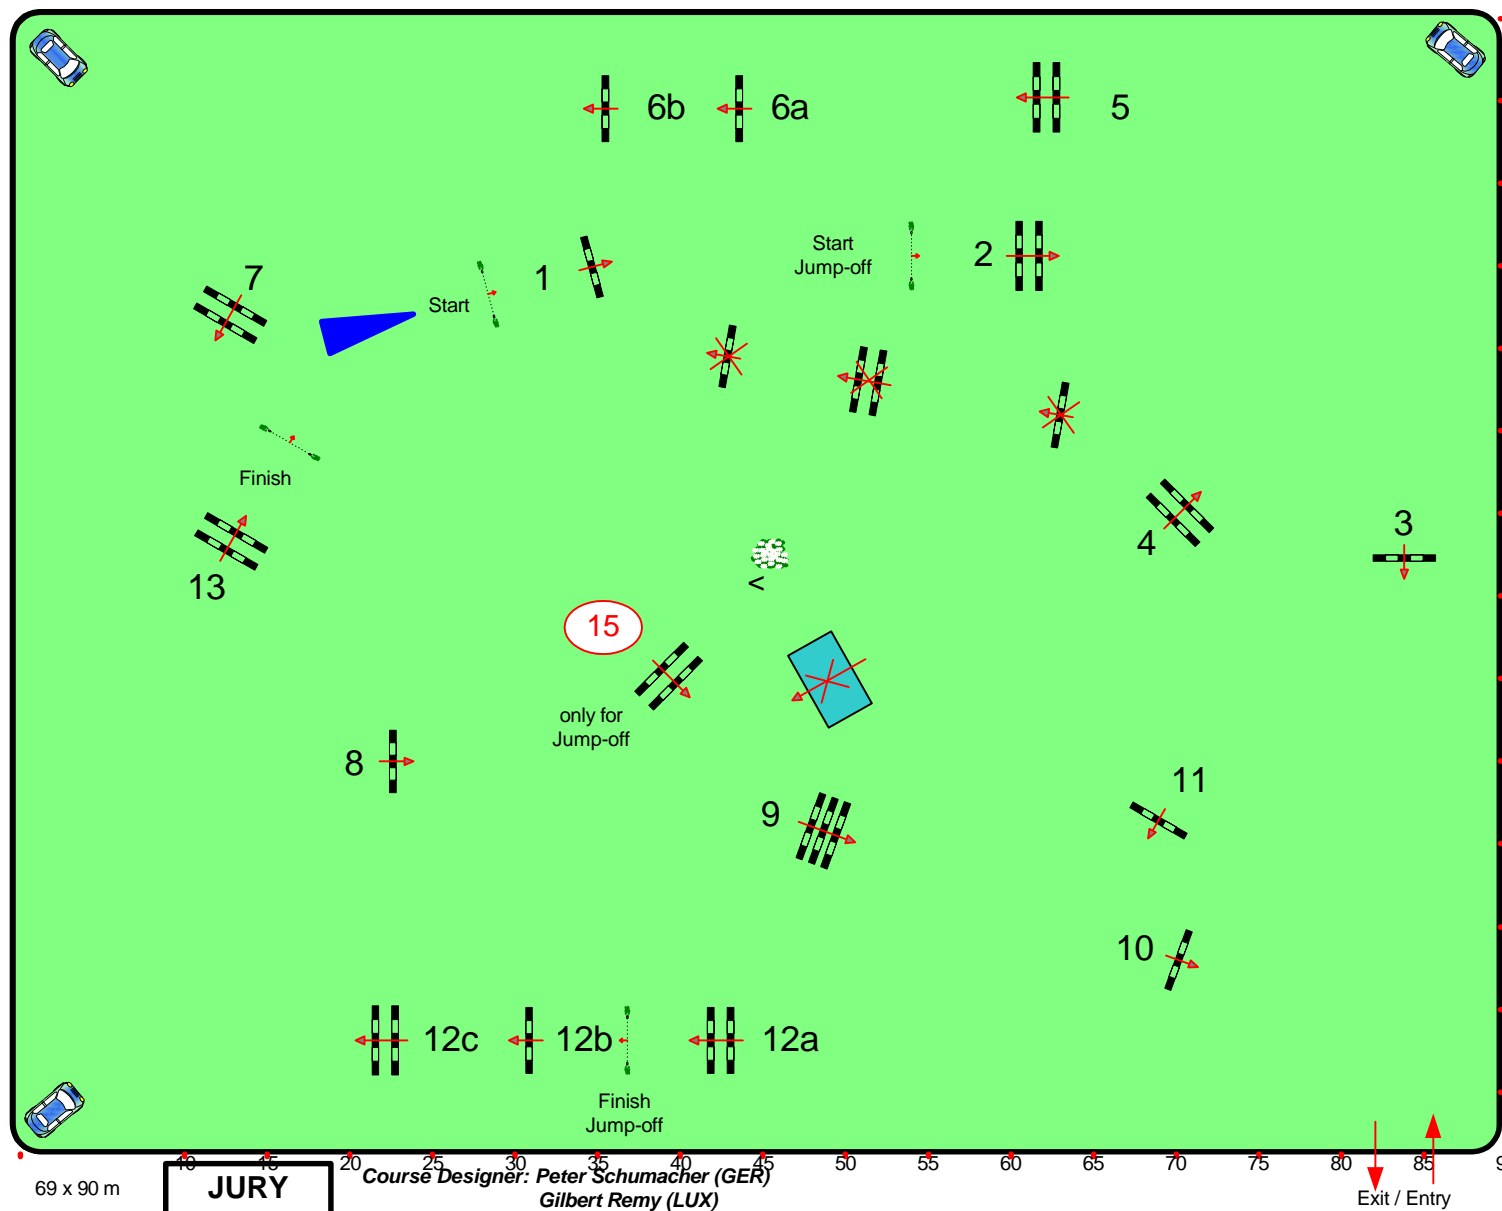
6b 6a 5

Start Jump-off 2

7 Start 1

Finish

3

4

13

15

only for Jump-off

8

11

9

10

12c 12b 12a

Finish Jump-off

10 15 20 25 30 35 40 45 50 55 60 65 70 75 80 85 9

69 x 90 m

JURY

Course Designer: Peter Schumacher (GER)
Gilbert Remy (LUX)

Exit / Entry